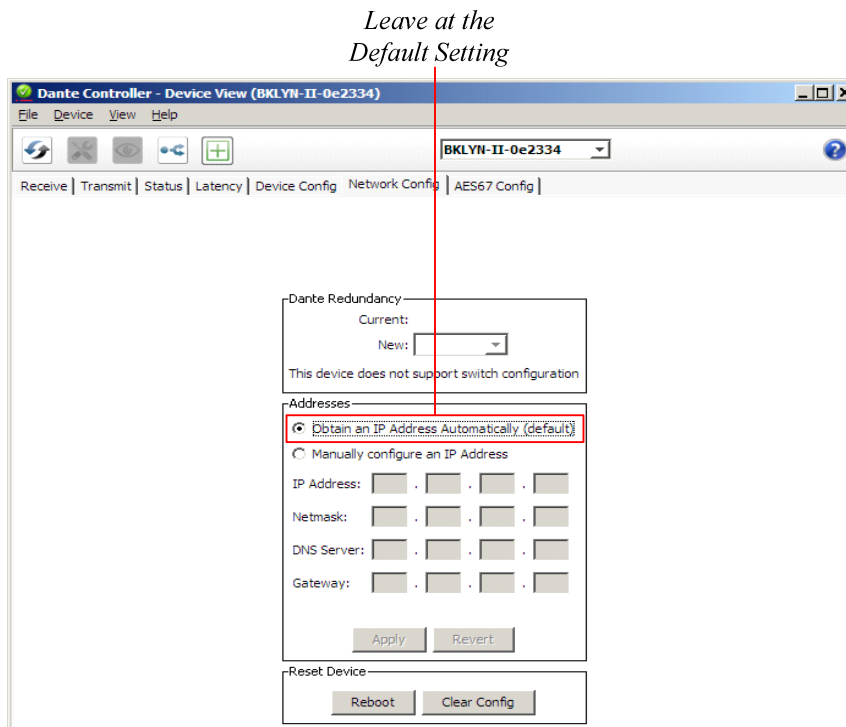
Leave at the
Default Setting

Dante Controller - Device View (BKLYN-II-0e2334)

File Device View Help

BKLYN-II-0e2334

Receive | Transmit | Status | Latency | Device Config | Network Config | AES67 Config

Dante Redundancy
Current:
New:
This device does not support switch configuration

Addresses
Obtain an IP Address Automatically (default)
Manually configure an IP Address
IP Address: . . .
Netmask: . . .
DNS Server: . . .
Gateway: . . .
Apply Revert

Reset Device
Reboot Clear Config